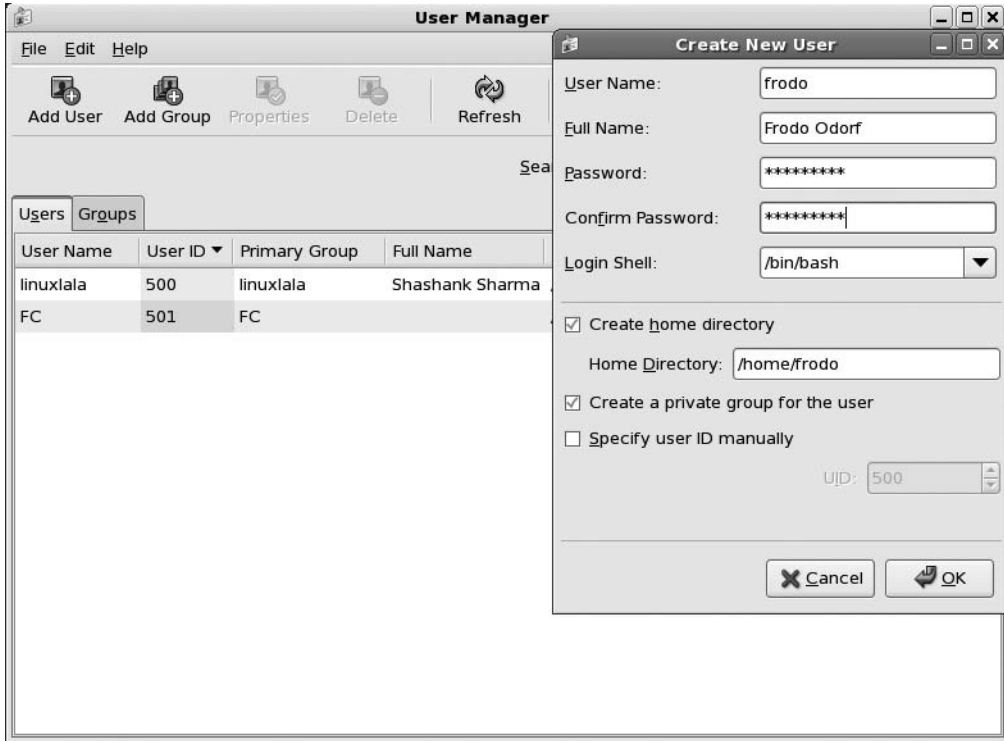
User Manager

File Edit Help

Add User Add Group Properties Delete Refresh

Sea

Users Groups

| User Name | User ID ▼ | Primary Group | Full Name |
|---|---|---|---|
| linuxlala | 500 | linuxlala | Shashank Sharma |
| FC | 501 | FC | |

Create New User

User Name: frodo

Full Name: Frodo Odorf

Password: *********

Confirm Password: *********

Login Shell: /bin/bash

☑ Create home directory

Home Directory: /home/frodo

☑ Create a private group for the user

☐ Specify user ID manually

UID: 500

Cancel OK